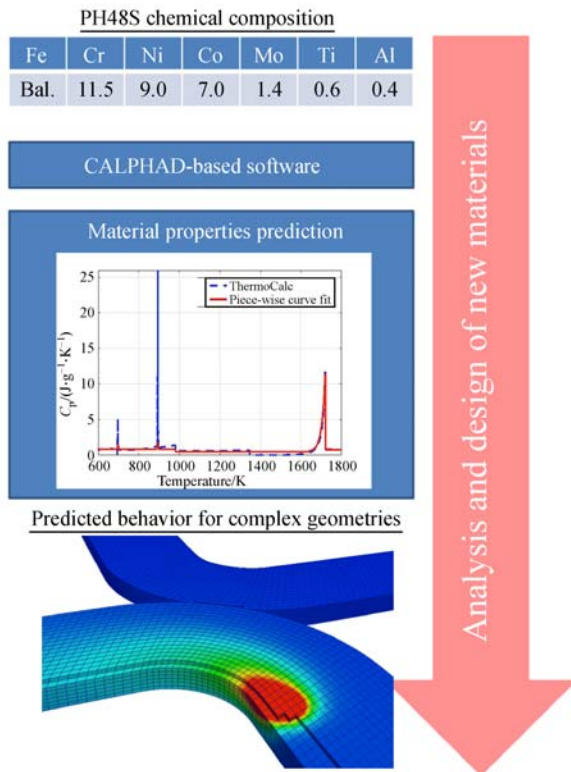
PH48S chemical composition

| Fe | Cr | Ni | Co | Mo | Ti | Al |
|---|---|---|---|---|---|---|
| Bal. | 11.5 | 9.0 | 7.0 | 1.4 | 0.6 | 0.4 |

CALPHAD-based software

Material properties prediction

ThermoCalc
Piece-wise curve fit

$C_p/(J\cdot g^{-1}\cdot K^{-1})$

25
20
15
10
5
0

600 800 1000 1200 1400 1600 1800

Temperature/K

Predicted behavior for complex geometries

Analysis and design of new materials